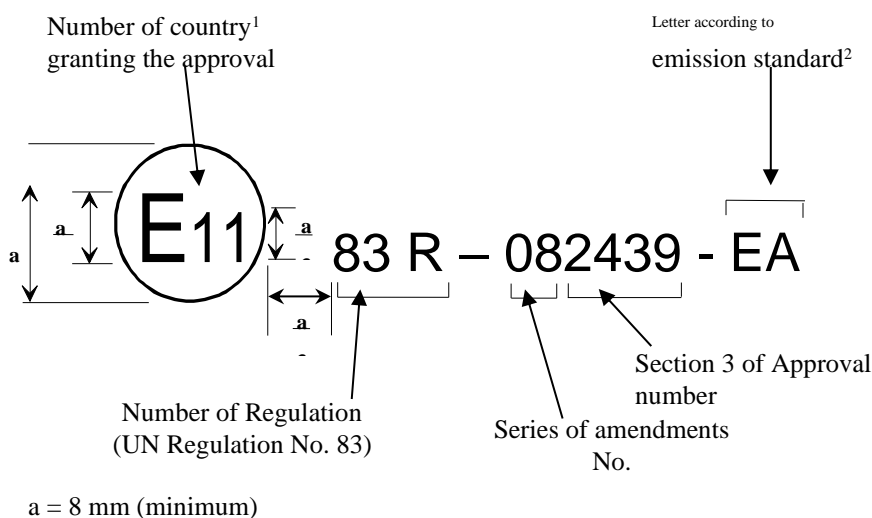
Number of country$^1$ granting the approval

Letter according to emission standard$^2$

a

a

E11

a

83 R – 082439 - EA

a

Section 3 of Approval number

Number of Regulation (UN Regulation No. 83)

Series of amendments No.

a = 8 mm (minimum)